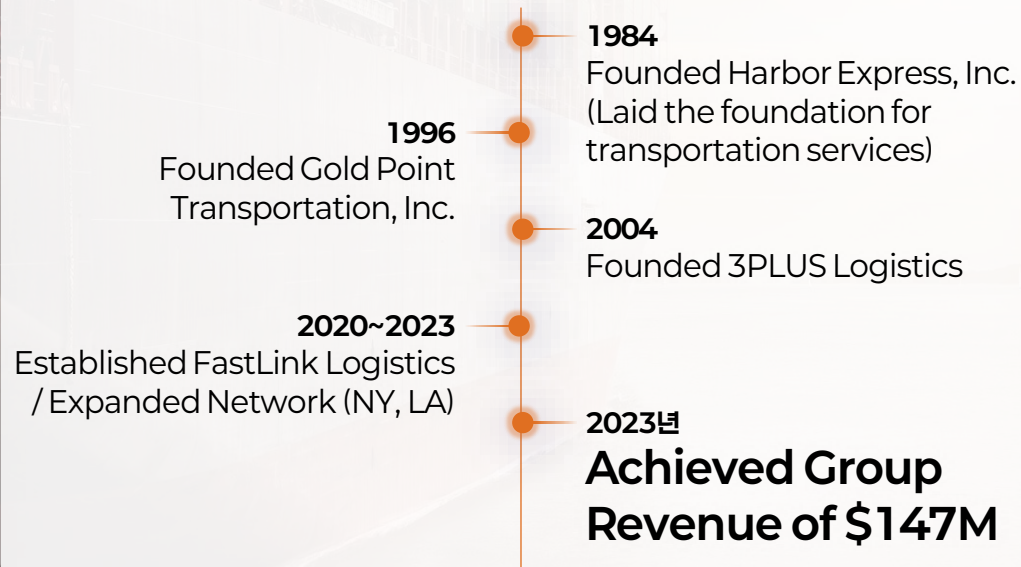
1984
Founded Harbor Express, Inc. (Laid the foundation for transportation services)

1996
Founded Gold Point Transportation, Inc.

2004
Founded 3PLUS Logistics

2020~2023
Established FastLink Logistics / Expanded Network (NY, LA)

2023년
Achieved Group Revenue of $147M